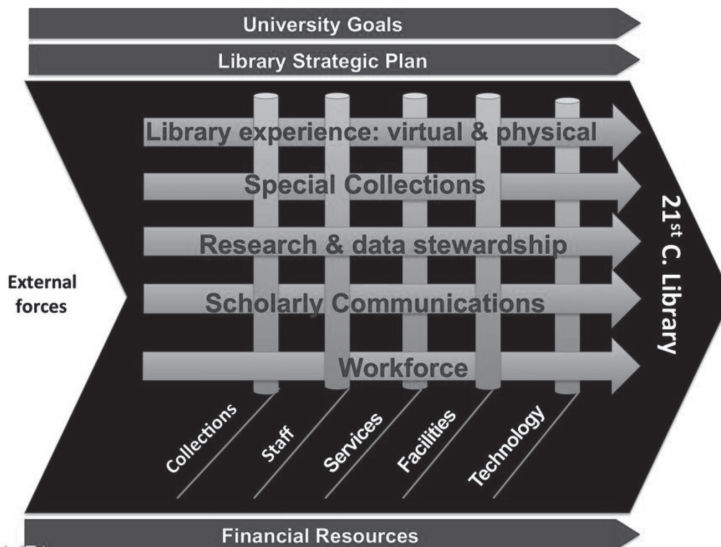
University Goals

Library Strategic Plan

Library experience: virtual & physical

Special Collections

Research & data stewardship

Scholarly Communications

Workforce

External forces

21$^{st}$ C. Library

Collections

Staff

Services

Facilities

Technology

Financial Resources